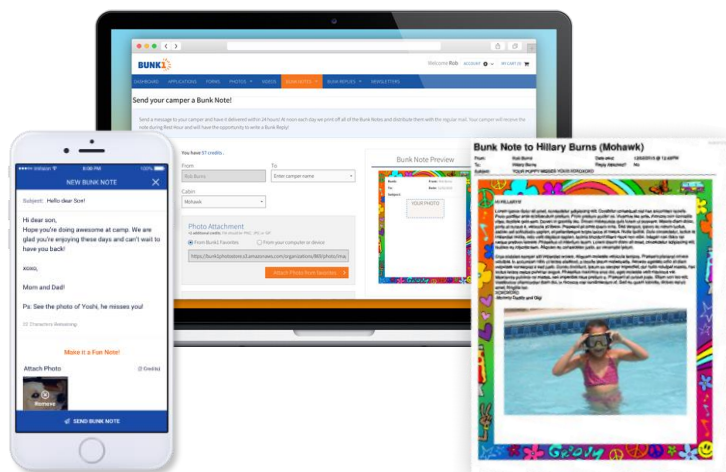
BUNK1

Welcome Rob ACCOUNT MY CART

DASHBOARD APPLICATIONS FORMS PHOTOS VIDEOS BUNK NOTES BUNK REPLIES NEWSLETTERS

Send your camper a Bunk Note!

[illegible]

You have 57 credits.

From

Rob Burns

To

Enter camper name

Cabin

Mohawk

Photo Attachment

From Bunk1 Favorites

From your computer or device

https://bunk1photostore.s3.amazonaws.com/organizations/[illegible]

Attach Photo from Favorites

Bunk Note Preview

YOUR PHOTO

Verizon 9:00 PM 100%

NEW BUNK NOTE

Subject: Hello dear Son!

Hi dear son,
Hope you're doing awesome at camp. We are glad you're enjoying these days and can't wait to have you back!

xoxo,

Mom and Dad!

Ps: See the photo of Yoshi, he misses you!

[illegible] Characters Remaining

Make it a Fun Note!

Attach Photo (2 Credits)

Remove

SEND BUNK NOTE

Bunk Note to Hillary Burns (Mohawk)

From: Rob Burns
To: Hillary Burns
Subject: YOUR PUPPY MISSES YOU!!

Date sent: 12/03/2015 @ 12:30 PM
Reply Attached: No

Hi HILLARY!

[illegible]

GROW